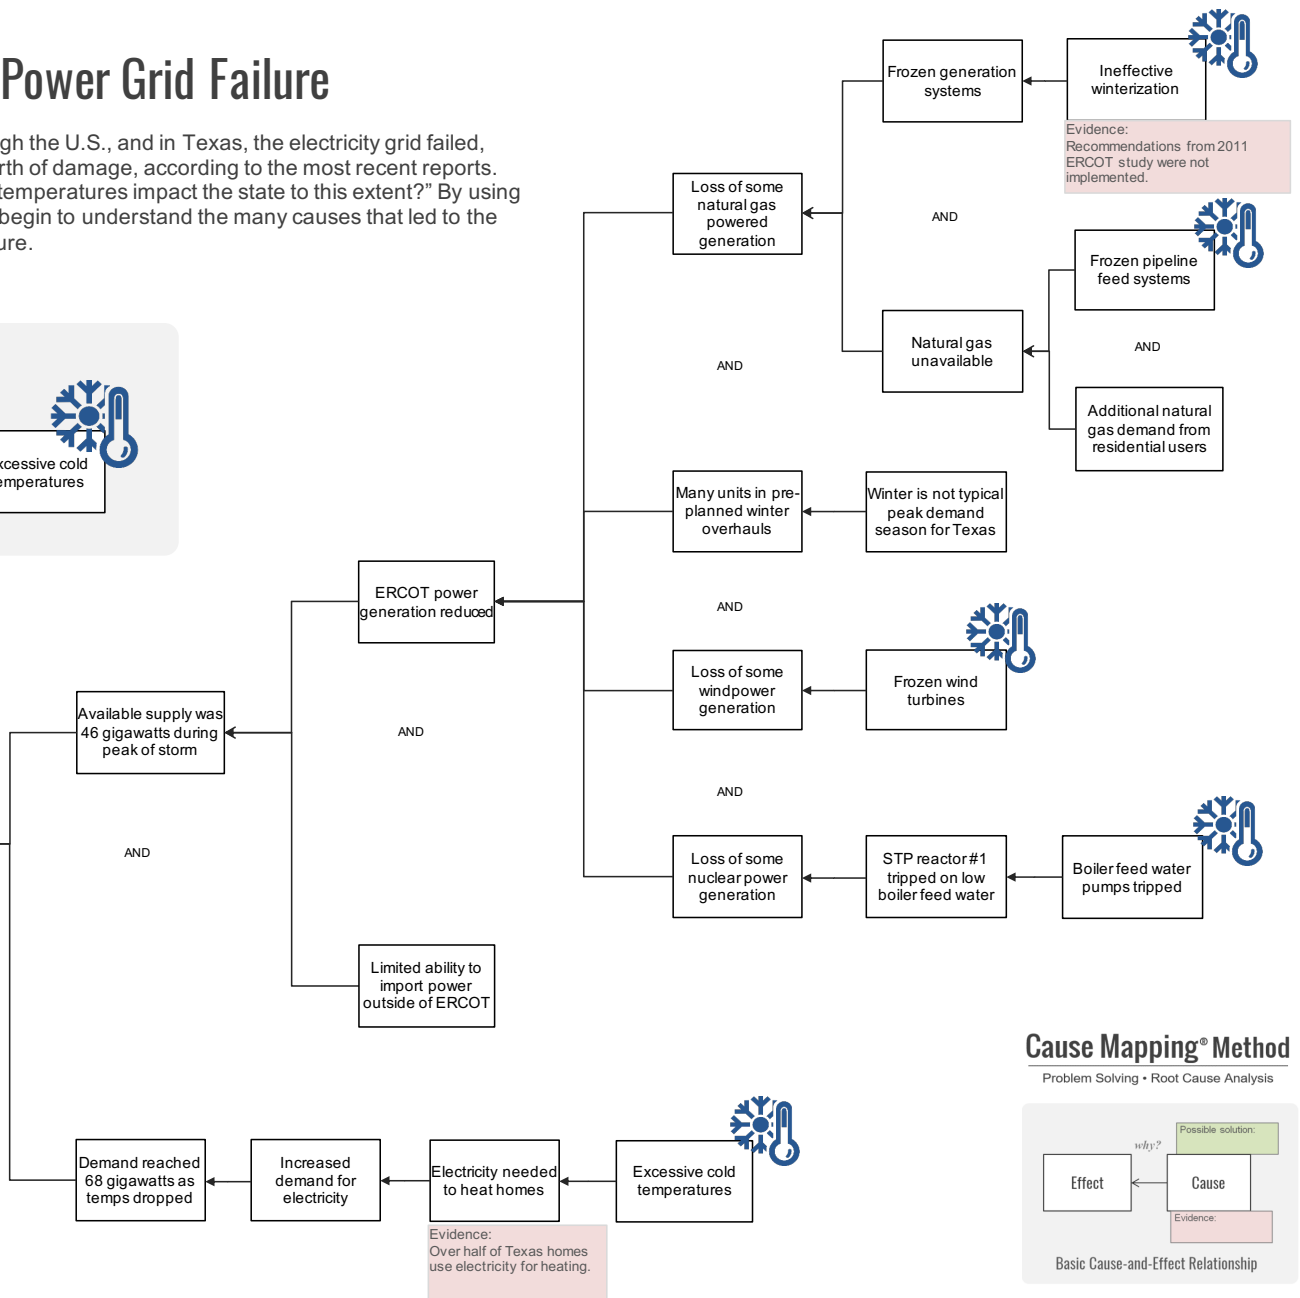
Power Grid Failure

gh the U.S., and in Texas, the electricity grid failed, rth of damage, according to the most recent reports. temperatures impact the state to this extent?" By using begin to understand the many causes that led to the ure.

xcessive cold emperatures

Frozen generation systems

Ineffective winterization

Evidence:
Recommendations from 2011 ERCOT study were not implemented.

Loss of some natural gas powered generation

AND

Frozen pipeline feed systems

Natural gas unavailable

AND

Additional natural gas demand from residential users

AND

Many units in pre-planned winter overhauls

Winter is not typical peak demand season for Texas

ERCOT power generation reduced

AND

Loss of some windpower generation

Frozen wind turbines

Available supply was 46 gigawatts during peak of storm

AND

AND

Loss of some nuclear power generation

STP reactor #1 tripped on low boiler feed water

Boiler feed water pumps tripped

AND

Limited ability to import power outside of ERCOT

Cause Mapping® Method
Problem Solving • Root Cause Analysis

Possible solution:
why?
Effect
Cause
Evidence:
Basic Cause-and-Effect Relationship

Demand reached 68 gigawatts as temps dropped

Increased demand for electricity

Electricity needed to heat homes

Excessive cold temperatures

Evidence:
Over half of Texas homes use electricity for heating.